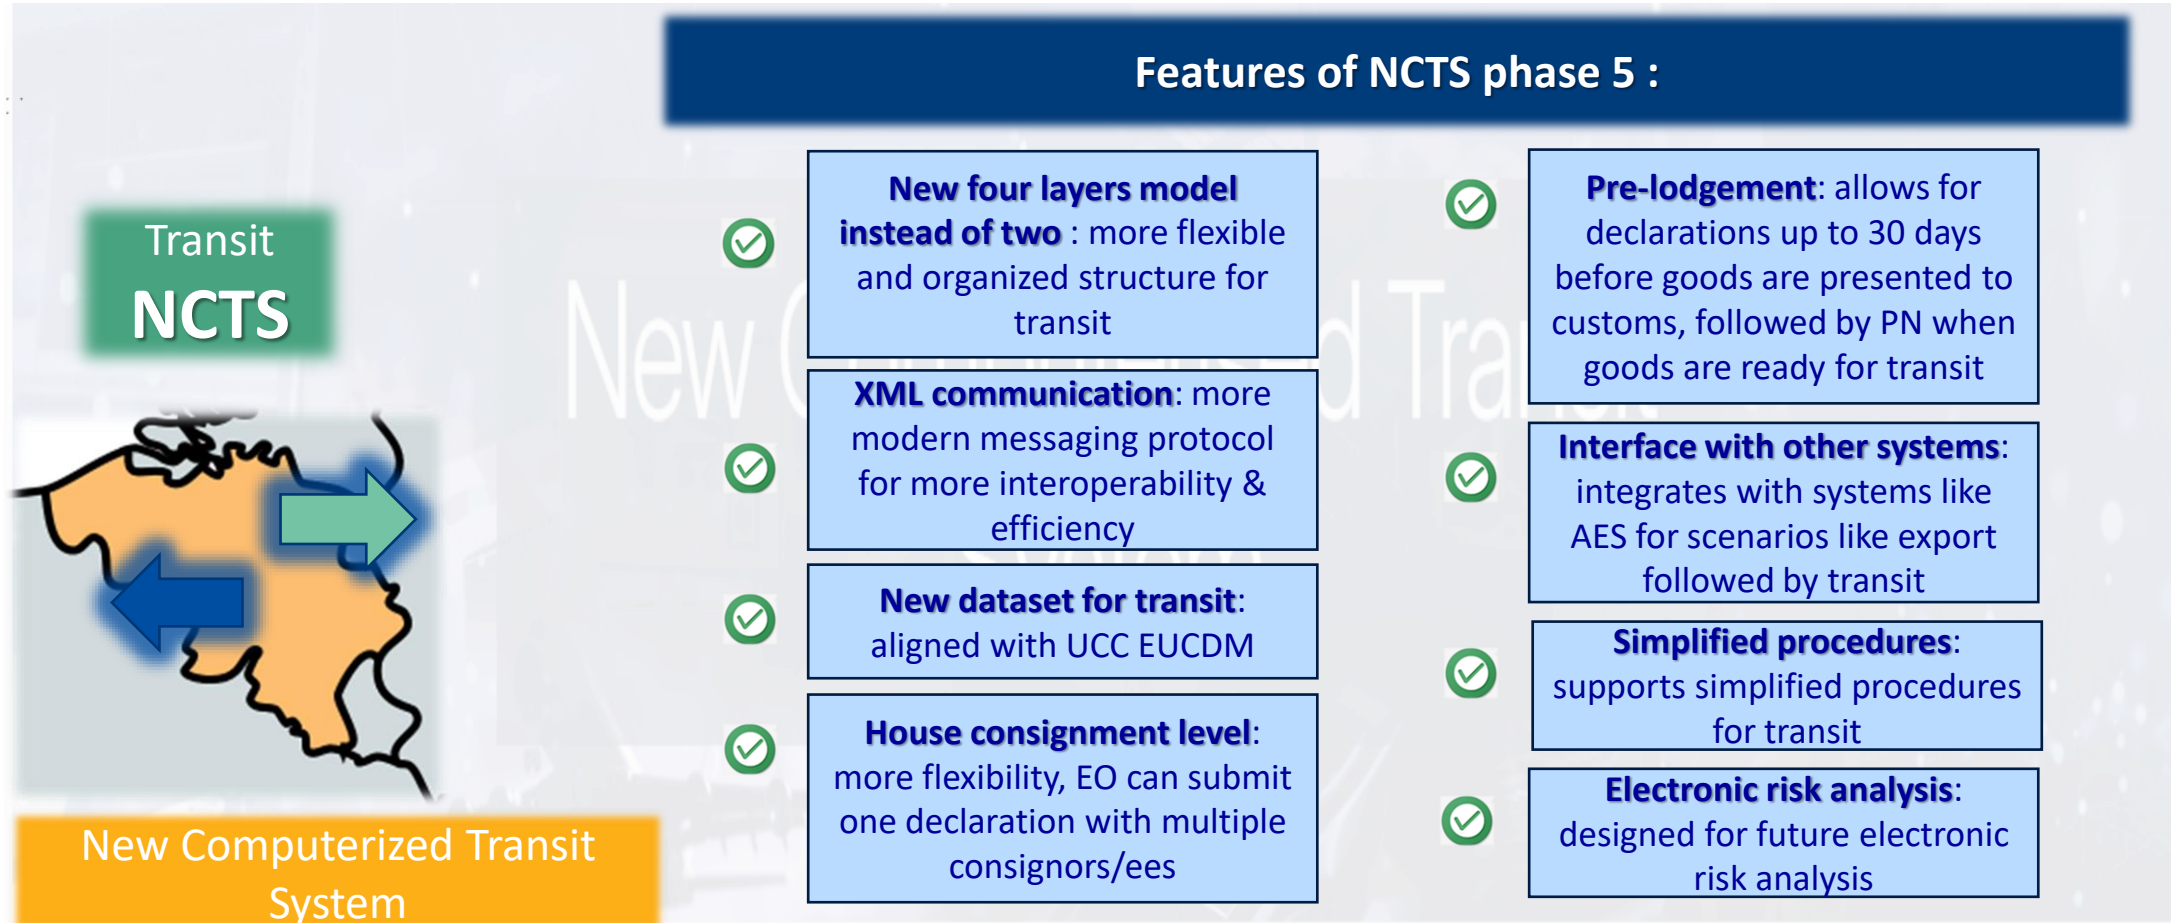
Features of NCTS phase 5 :

Transit
NCTS

New Computerized Transit System

New four layers model instead of two : more flexible and organized structure for transit

XML communication: more modern messaging protocol for more interoperability & efficiency

New dataset for transit: aligned with UCC EUCDM

House consignment level: more flexibility, EO can submit one declaration with multiple consignors/ees

Pre-lodgement: allows for declarations up to 30 days before goods are presented to customs, followed by PN when goods are ready for transit

Interface with other systems: integrates with systems like AES for scenarios like export followed by transit

Simplified procedures: supports simplified procedures for transit

Electronic risk analysis: designed for future electronic risk analysis